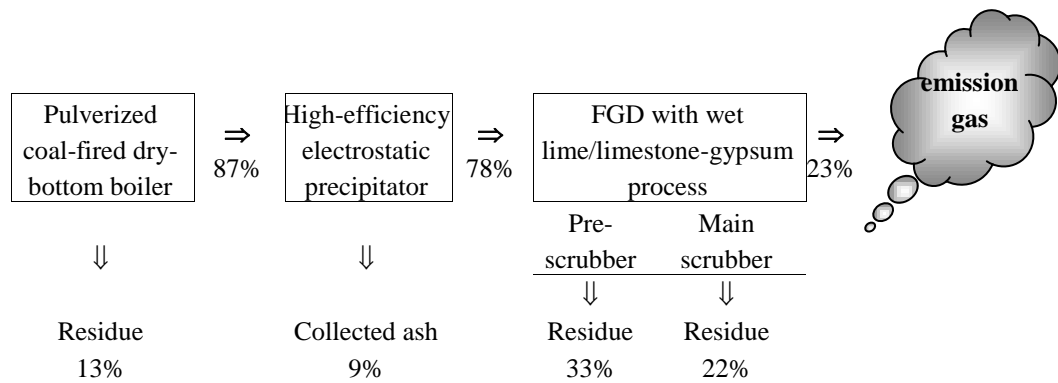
Pulverized coal-fired dry-bottom boiler

⇒ 87%

High-efficiency electrostatic precipitator

⇒ 78%

FGD with wet lime/limestone-gypsum process

⇒ 23%

emission gas

⇓

Residue 13%

⇓

Collected ash 9%

Pre-scrubber

⇓

Residue 33%

Main scrubber

⇓

Residue 22%